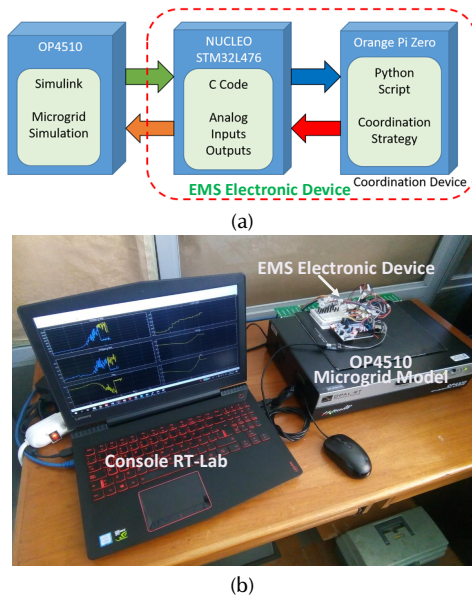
OP4510

Simulink

Microgrid Simulation

NUCLEO STM32L476

C Code

Analog Inputs Outputs

Orange Pi Zero

Python Script

Coordination Strategy

EMS Electronic Device

Coordination Device

(a)

EMS Electronic Device

OP4510 Microgrid Model

Console RT-Lab

(b)